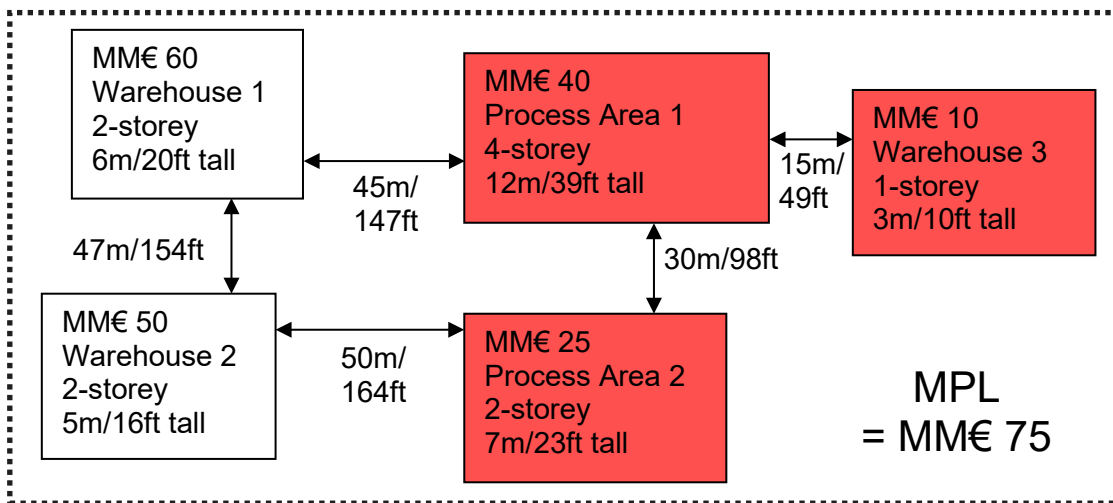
MM€ 60
Warehouse 1
2-storey
6m/20ft tall

MM€ 40
Process Area 1
4-storey
12m/39ft tall

MM€ 10
Warehouse 3
1-storey
3m/10ft tall

45m/
147ft

15m/
49ft

47m/154ft

30m/98ft

MM€ 50
Warehouse 2
2-storey
5m/16ft tall

50m/
164ft

MM€ 25
Process Area 2
2-storey
7m/23ft tall

MPL
= MM€ 75